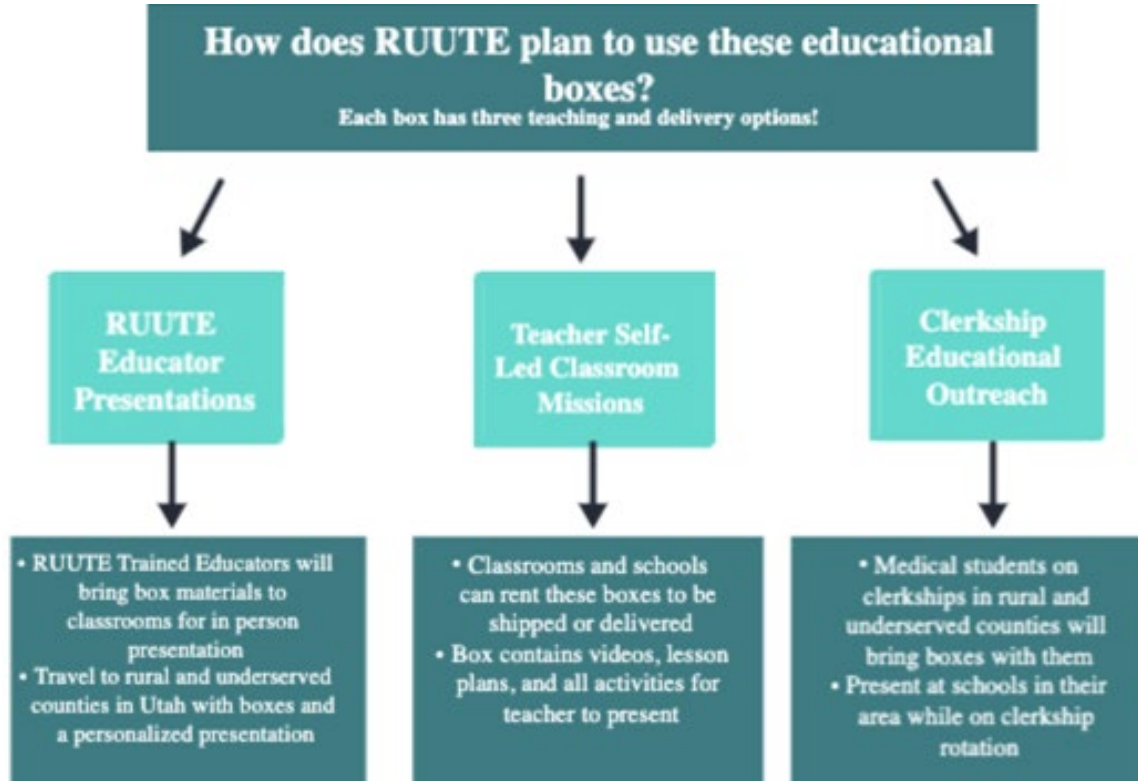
How does RUUTE plan to use these educational boxes?
Each box has three teaching and delivery options!

RUUTE Educator Presentations

• RUUTE Trained Educators will bring box materials to classrooms for in person presentation
• Travel to rural and underserved counties in Utah with boxes and a personalized presentation

Teacher Self-Led Classroom Missions

• Classrooms and schools can rent these boxes to be shipped or delivered
• Box contains videos, lesson plans, and all activities for teacher to present

Clerkship Educational Outreach

• Medical students on clerkships in rural and underserved counties will bring boxes with them
• Present at schools in their area while on clerkship rotation